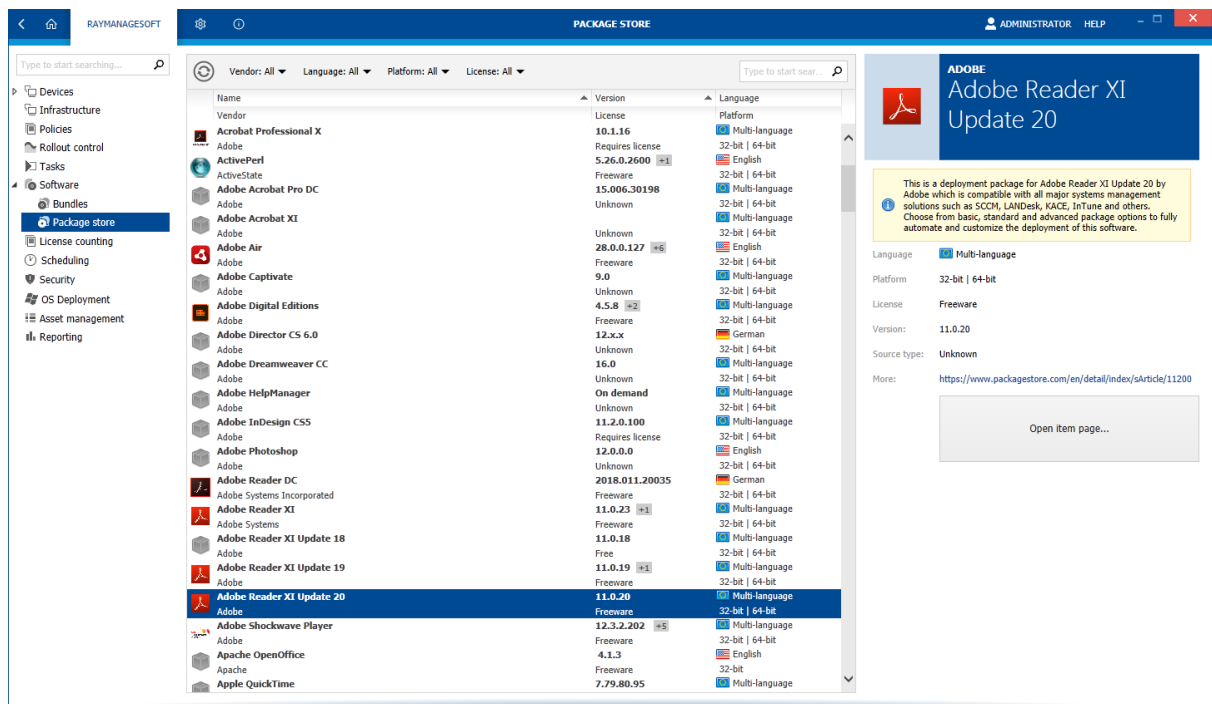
RAYMANAGESOFT

PACKAGE STORE

ADMINISTRATOR HELP

Type to start searching...

Devices
Infrastructure
Policies
Rollout control
Tasks
Software
Bundles
Package store
License counting
Scheduling
Security
OS Deployment
Asset management
Reporting

Vendor: All Language: All Platform: All License: All

Type to start sear...

| Name / Vendor | Version / License | Language / Platform |
|---|---|---|
| Acrobat Professional X / Adobe | 10.1.16 / Requires license | Multi-language / 32-bit \| 64-bit |
| ActivePerl / ActiveState | 5.26.0.2600 +1 / Freeware | English / 32-bit \| 64-bit |
| Adobe Acrobat Pro DC / Adobe | 15.006.30198 / Unknown | Multi-language / 32-bit \| 64-bit |
| Adobe Acrobat XI / Adobe | / Unknown | Multi-language / 32-bit \| 64-bit |
| Adobe Air / Adobe | 28.0.0.127 +6 / Freeware | English / 32-bit \| 64-bit |
| Adobe Captivate / Adobe | 9.0 / Unknown | Multi-language / 32-bit \| 64-bit |
| Adobe Digital Editions / Adobe | 4.5.8 +2 / Freeware | Multi-language / 32-bit \| 64-bit |
| Adobe Director CS 6.0 / Adobe | 12.x.x / Unknown | German / 32-bit \| 64-bit |
| Adobe Dreamweaver CC / Adobe | 16.0 / Unknown | Multi-language / 32-bit \| 64-bit |
| Adobe HelpManager / Adobe | On demand / Unknown | Multi-language / 32-bit \| 64-bit |
| Adobe InDesign CS5 / Adobe | 11.2.0.100 / Requires license | Multi-language / 32-bit \| 64-bit |
| Adobe Photoshop / Adobe | 12.0.0.0 / Unknown | English / 32-bit \| 64-bit |
| Adobe Reader DC / Adobe Systems Incorporated | 2018.011.20035 / Freeware | German / 32-bit \| 64-bit |
| Adobe Reader XI / Adobe Systems | 11.0.23 +1 / Freeware | Multi-language / 32-bit \| 64-bit |
| Adobe Reader XI Update 18 / Adobe | 11.0.18 / Free | Multi-language / 32-bit \| 64-bit |
| Adobe Reader XI Update 19 / Adobe | 11.0.19 +1 / Freeware | Multi-language / 32-bit \| 64-bit |
| Adobe Reader XI Update 20 / Adobe | 11.0.20 / Freeware | Multi-language / 32-bit \| 64-bit |
| Adobe Shockwave Player / Adobe | 12.3.2.202 +5 / Freeware | Multi-language / 32-bit \| 64-bit |
| Apache OpenOffice / Apache | 4.1.3 / Freeware | English / 32-bit |
| Apple QuickTime | 7.79.80.95 | Multi-language |

ADOBE
Adobe Reader XI Update 20

This is a deployment package for Adobe Reader XI Update 20 by Adobe which is compatible with all major systems management solutions such as SCCM, LANDesk, KACE, InTune and others. Choose from basic, standard and advanced package options to fully automate and customize the deployment of this software.

Language Multi-language
Platform 32-bit | 64-bit
License Freeware
Version: 11.0.20
Source type: Unknown
More: https://www.packagestore.com/en/detail/index/sArticle/11200

Open item page...